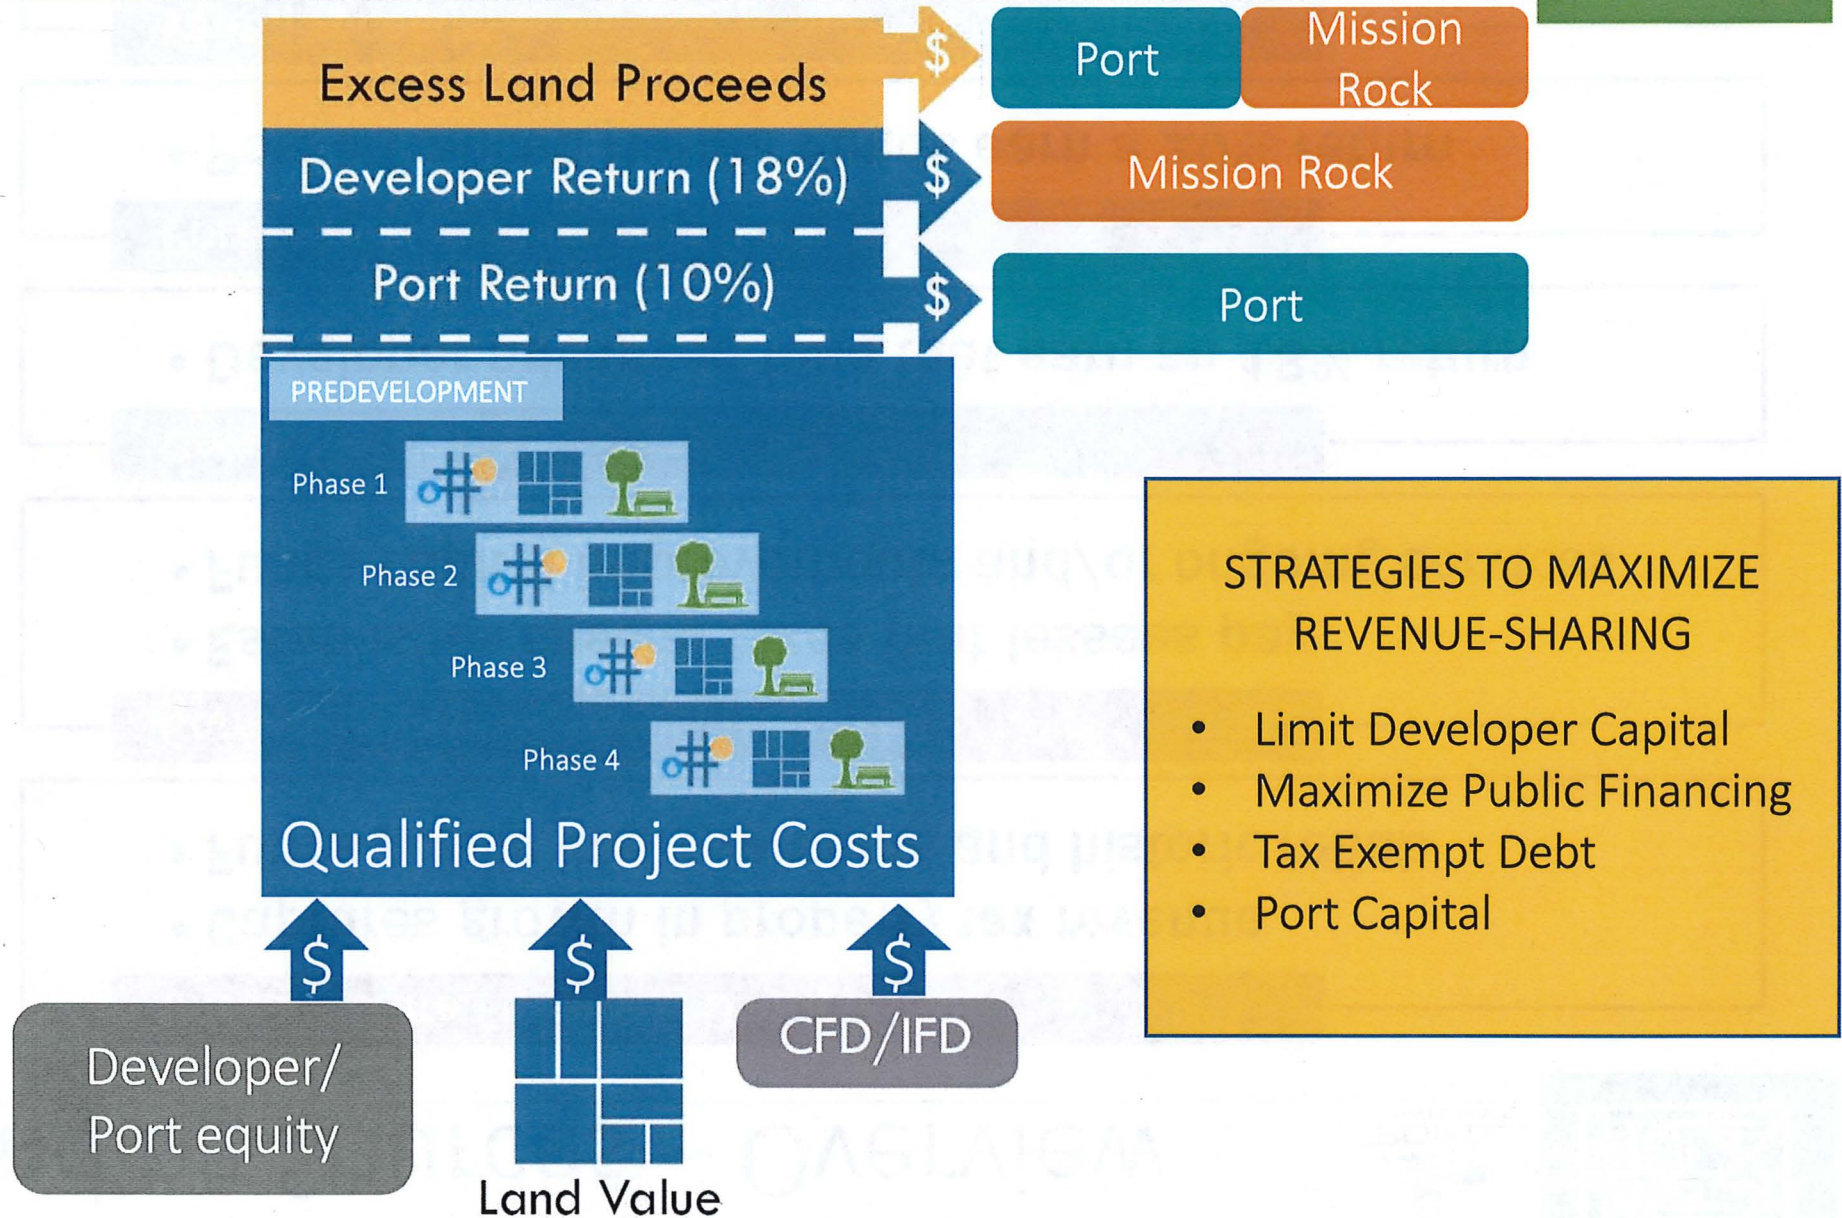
Excess Land Proceeds

$

Port

Mission Rock

Developer Return (18%)

$

Mission Rock

Port Return (10%)

$

Port

PREDEVELOPMENT

Phase 1

Phase 2

Phase 3

Phase 4

Qualified Project Costs

STRATEGIES TO MAXIMIZE REVENUE-SHARING

- Limit Developer Capital
- Maximize Public Financing
- Tax Exempt Debt
- Port Capital

$

$

$

Developer/ Port equity

Land Value

CFD/IFD